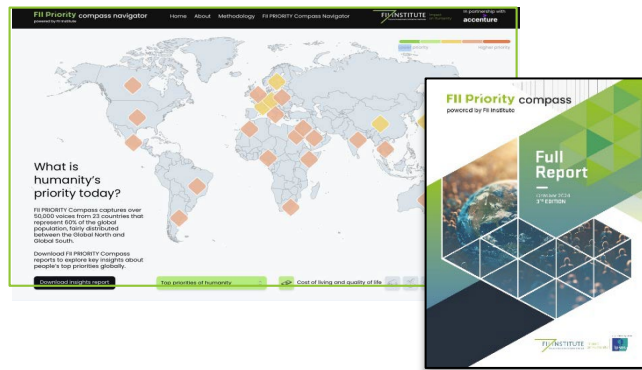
FII Priority compass navigator
powered by FII Institute

Home About Methodology FII PRIORITY Compass Navigator

FII INSTITUTE

In partnership with
accenture

Lower priority
Higher priority

What is humanity's priority today?

FII PRIORITY Compass captures over 50,000 voices from 23 countries that represent 60% of the global population, fairly distributed between the Global North and Global South.

Download FII PRIORITY Compass reports to explore key insights about people's top priorities globally.

Download insights report

Top priorities of humanity

Cost of living and quality of life

FII Priority compass
powered by FII Institute

Full Report

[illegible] 2024
3rd EDITION

FII INSTITUTE